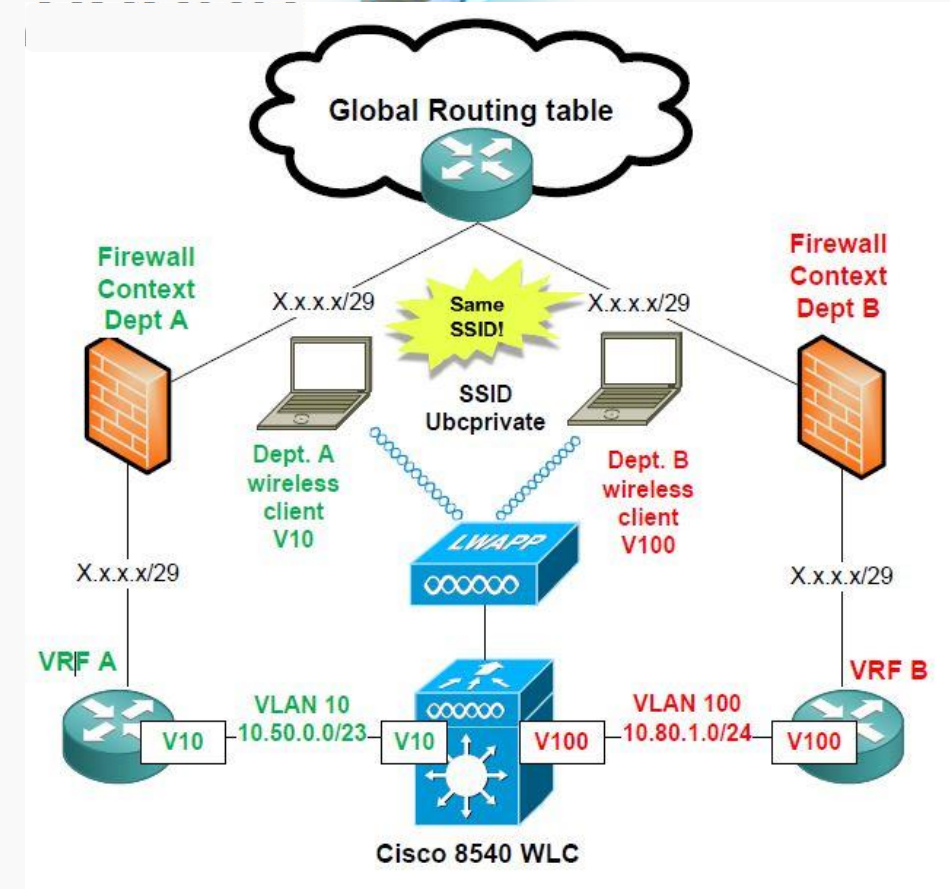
Global Routing table

Firewall Context Dept A

X.x.x.x/29

Same SSID!

X.x.x.x/29

Firewall Context Dept B

SSID Ubcprivate

Dept. A wireless client V10

Dept. B wireless client V100

LWAPP

X.x.x.x/29

X.x.x.x/29

VRF A

VRF B

V10

VLAN 10 10.50.0.0/23

V10

V100

VLAN 100 10.80.1.0/24

V100

Cisco 8540 WLC